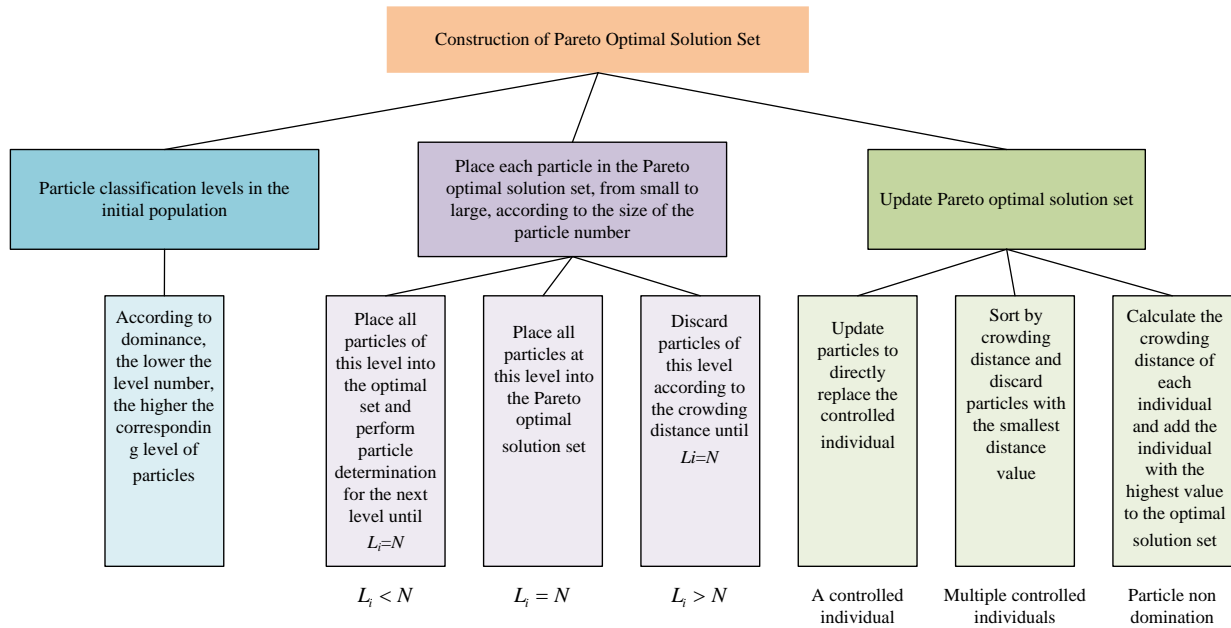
Construction of Pareto Optimal Solution Set

Particle classification levels in the initial population

According to dominance, the lower the level number, the higher the corresponding level of particles

Place each particle in the Pareto optimal solution set, from small to large, according to the size of the particle number

Place all particles of this level into the optimal set and perform particle determination for the next level until $L_i$=N

$L_i < N$

Place all particles at this level into the Pareto optimal solution set

$L_i = N$

Discard particles of this level according to the crowding distance until $Li$=$N$

$L_i > N$

Update Pareto optimal solution set

Update particles to directly replace the controlled individual

A controlled individual

Sort by crowding distance and discard particles with the smallest distance value

Multiple controlled individuals

Calculate the crowding distance of each individual and add the individual with the highest value to the optimal solution set

Particle non domination